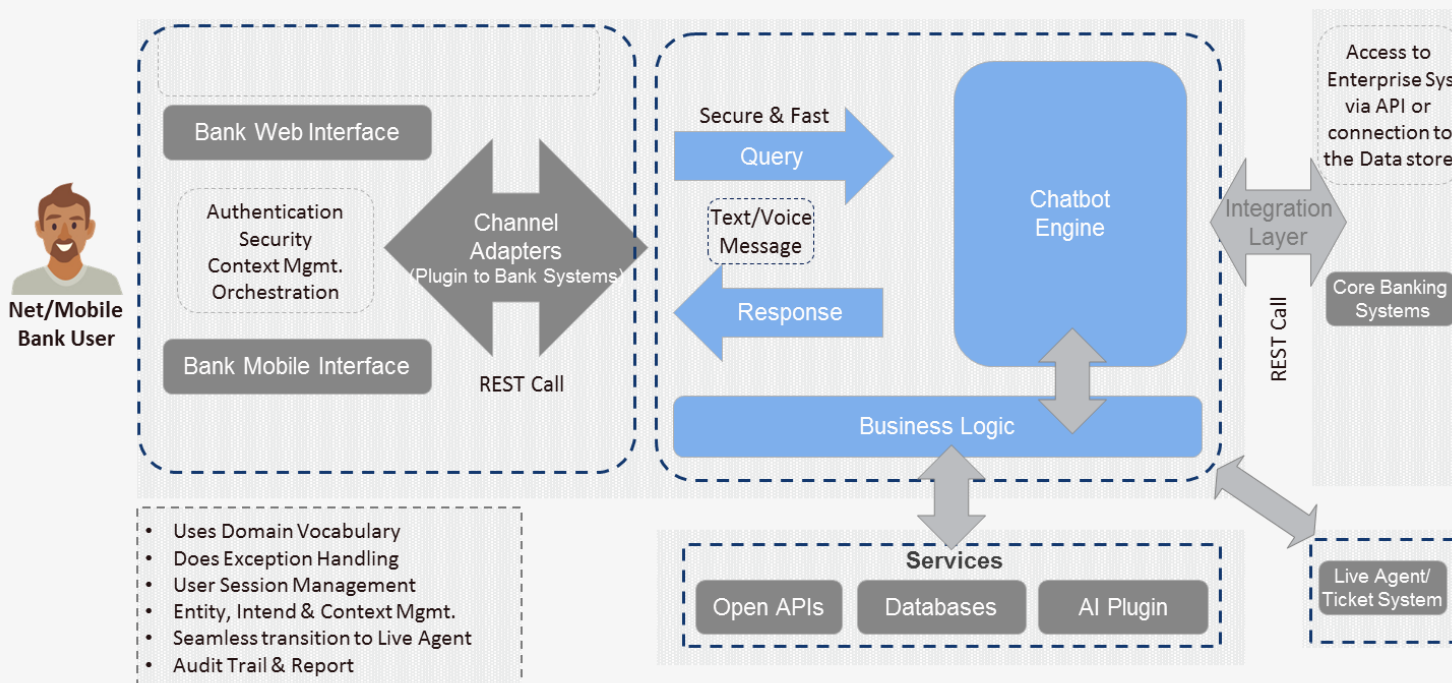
Net/Mobile Bank User

Bank Web Interface

Authentication
Security
Context Mgmt.
Orchestration

Bank Mobile Interface

Channel Adapters (Plugin to Bank Systems)

REST Call

Secure & Fast

Query

Text/Voice Message

Response

Chatbot Engine

Business Logic

Integration Layer

REST Call

Access to Enterprise Sys via API or connection to the Data store

Core Banking Systems

Services

Open APIs

Databases

AI Plugin

Live Agent/ Ticket System

- Uses Domain Vocabulary
- Does Exception Handling
- User Session Management
- Entity, Intend & Context Mgmt.
- Seamless transition to Live Agent
- Audit Trail & Report